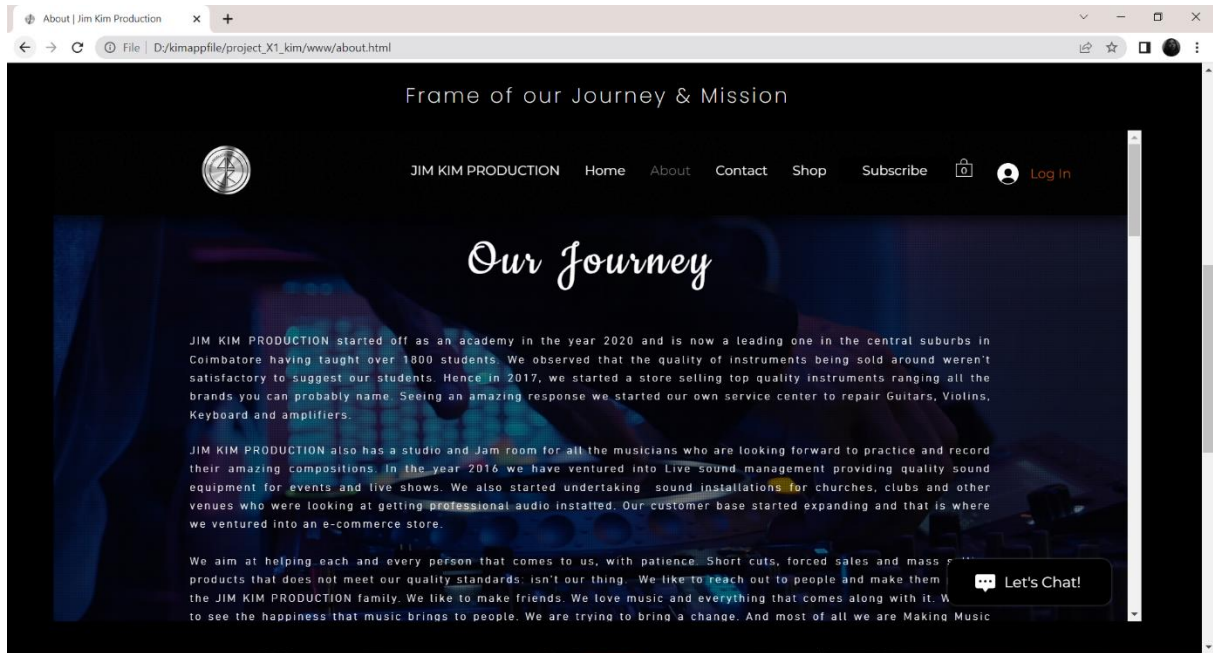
About | Jim Kim Production × +

File | D:/kimappfile/project_X1_kim/www/about.html

Frame of our Journey & Mission

JIM KIM PRODUCTION Home About Contact Shop Subscribe 0 Log In

Our Journey

JIM KIM PRODUCTION started off as an academy in the year 2020 and is now a leading one in the central suburbs in Coimbatore having taught over 1800 students. We observed that the quality of instruments being sold around weren't satisfactory to suggest our students. Hence in 2017, we started a store selling top quality instruments ranging all the brands you can probably name. Seeing an amazing response we started our own service center to repair Guitars, Violins, Keyboard and amplifiers.

JIM KIM PRODUCTION also has a studio and Jam room for all the musicians who are looking forward to practice and record their amazing compositions. In the year 2016 we have ventured into Live sound management providing quality sound equipment for events and live shows. We also started undertaking sound installations for churches, clubs and other venues who were looking at getting professional audio installed. Our customer base started expanding and that is where we ventured into an e-commerce store.

We aim at helping each and every person that comes to us, with patience. Short cuts, forced sales and mass s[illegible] products that does not meet our quality standards: isn't our thing. We like to reach out to people and make them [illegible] the JIM KIM PRODUCTION family. We like to make friends. We love music and everything that comes along with it. W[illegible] to see the happiness that music brings to people. We are trying to bring a change. And most of all we are Making Music

Let's Chat!